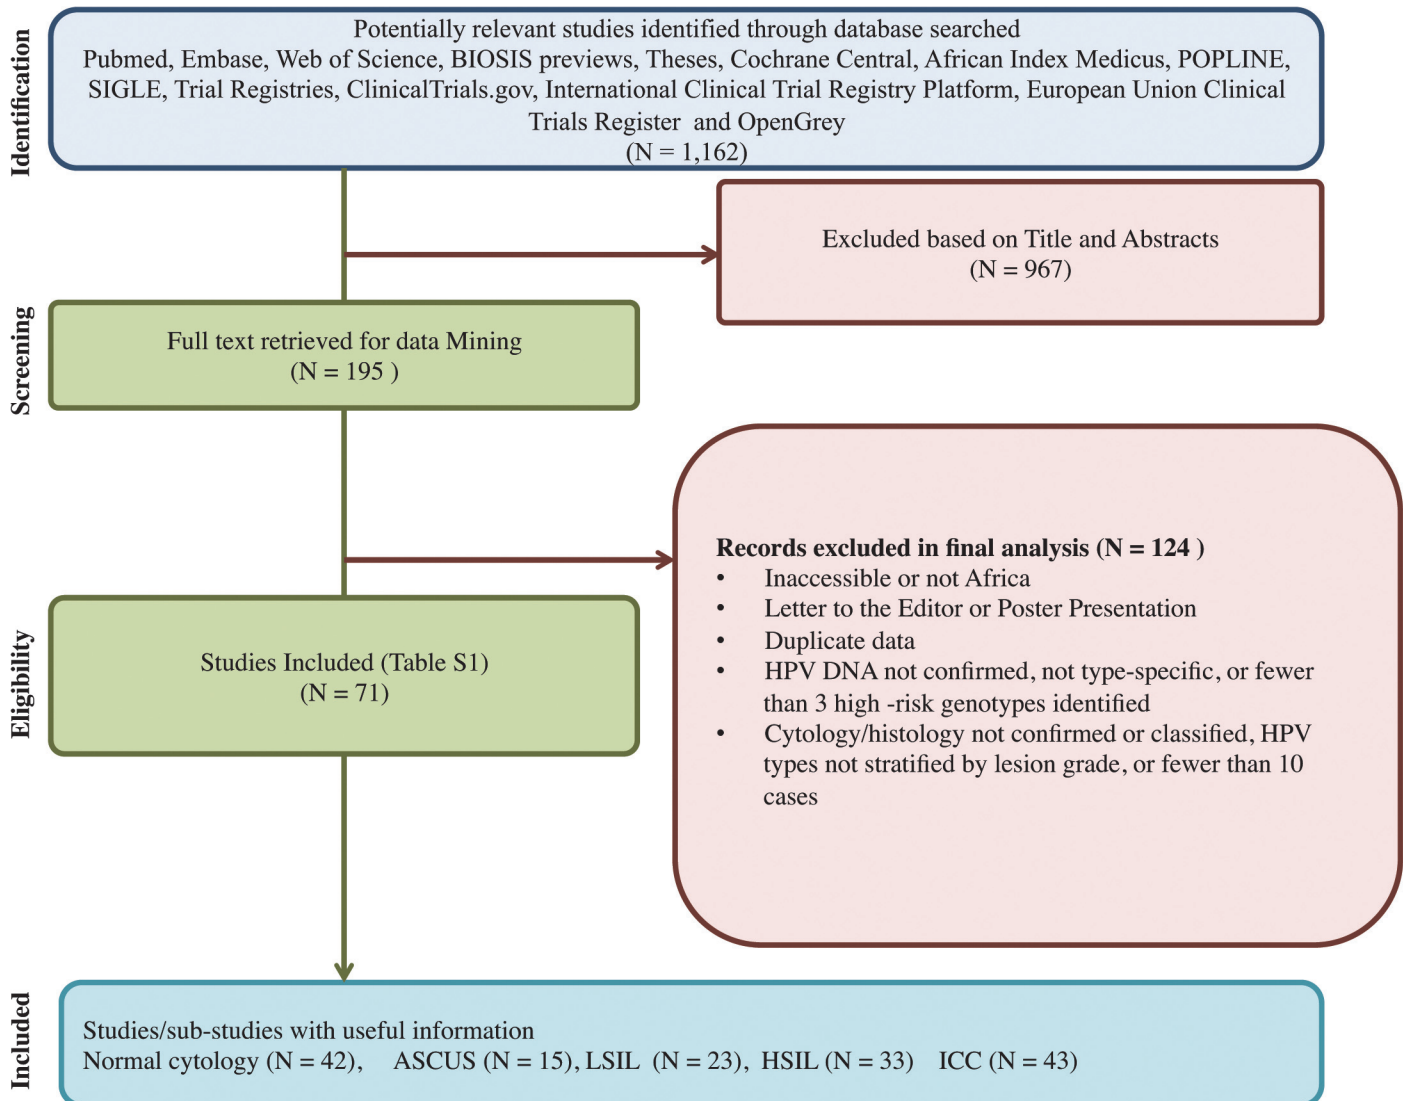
Identification

Potentially relevant studies identified through database searched
Pubmed, Embase, Web of Science, BIOSIS previews, Theses, Cochrane Central, African Index Medicus, POPLINE, SIGLE, Trial Registries, ClinicalTrials.gov, International Clinical Trial Registry Platform, European Union Clinical Trials Register and OpenGrey
(N = 1,162)

Excluded based on Title and Abstracts
(N = 967)

Screening

Full text retrieved for data Mining
(N = 195 )

Records excluded in final analysis (N = 124 )
• Inaccessible or not Africa
• Letter to the Editor or Poster Presentation
• Duplicate data
• HPV DNA not confirmed, not type-specific, or fewer than 3 high -risk genotypes identified
• Cytology/histology not confirmed or classified, HPV types not stratified by lesion grade, or fewer than 10 cases

Eligibility

Studies Included (Table S1)
(N = 71)

Included

Studies/sub-studies with useful information
Normal cytology (N = 42), ASCUS (N = 15), LSIL (N = 23), HSIL (N = 33) ICC (N = 43)